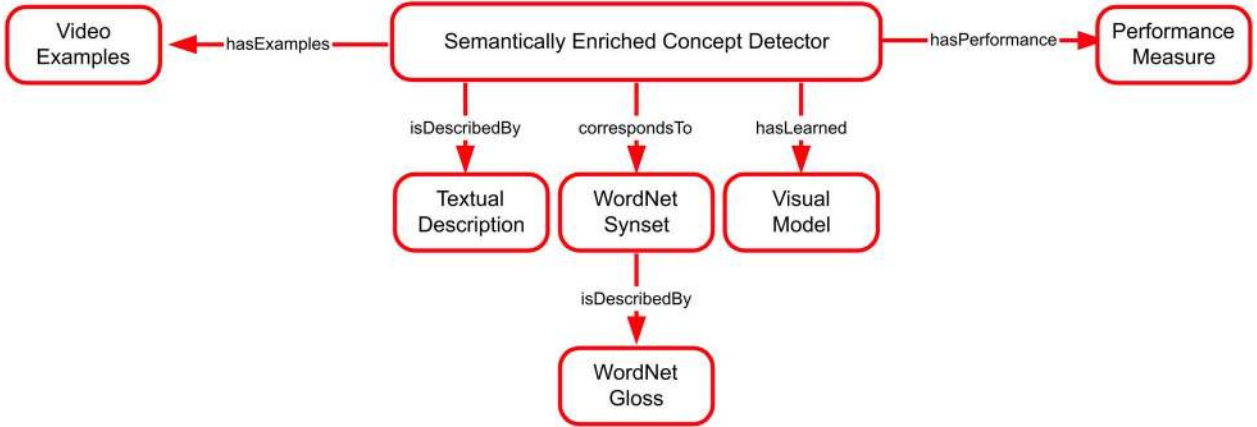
Video Examples

hasExamples

Semantically Enriched Concept Detector

hasPerformance

Performance Measure

isDescribedBy

correspondsTo

hasLearned

Textual Description

WordNet Synset

Visual Model

isDescribedBy

WordNet Gloss